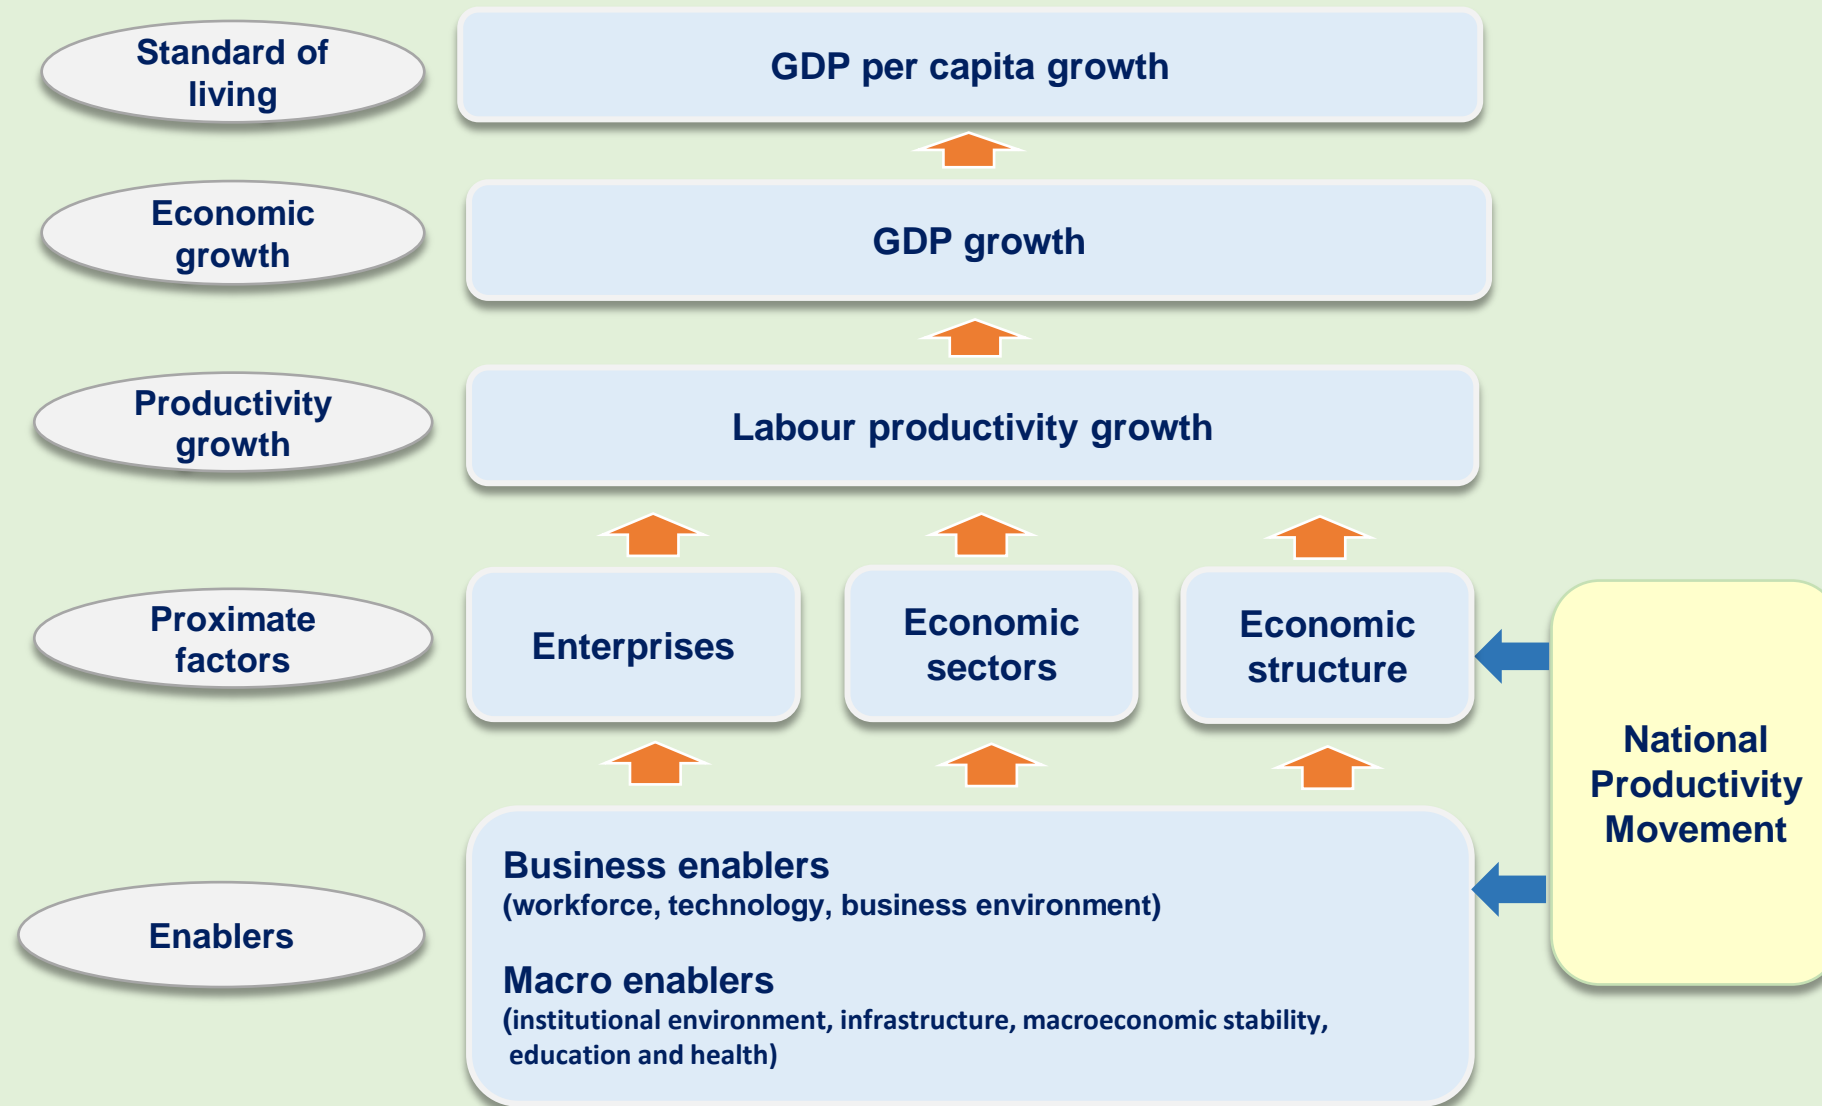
Standard of living

GDP per capita growth

Economic growth

GDP growth

Productivity growth

Labour productivity growth

Proximate factors

Enterprises

Economic sectors

Economic structure

National Productivity Movement

Enablers

Business enablers
(workforce, technology, business environment)

Macro enablers
(institutional environment, infrastructure, macroeconomic stability, education and health)